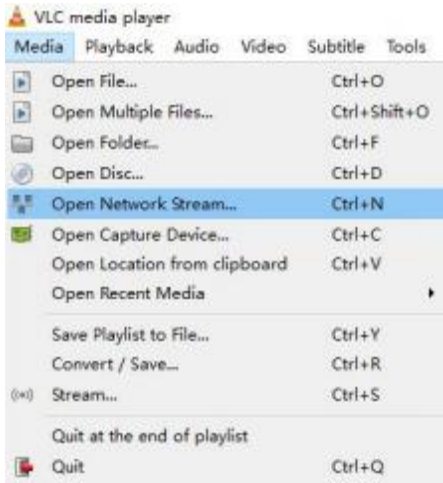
VLC media player

Media Playback Audio Video Subtitle Tools

Open File... Ctrl+O
Open Multiple Files... Ctrl+Shift+O
Open Folder... Ctrl+F
Open Disc... Ctrl+D
Open Network Stream... Ctrl+N
Open Capture Device... Ctrl+C
Open Location from clipboard Ctrl+V
Open Recent Media

Save Playlist to File... Ctrl+Y
Convert / Save... Ctrl+R
Stream... Ctrl+S

Quit at the end of playlist
Quit Ctrl+Q